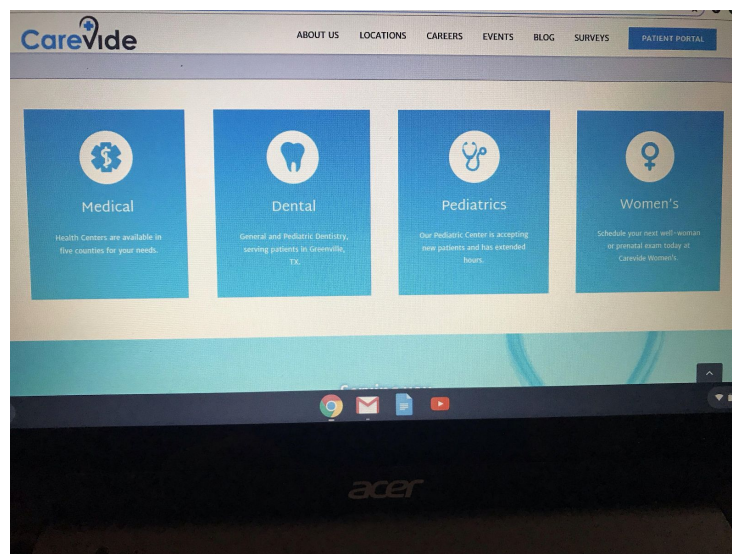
CareVide

ABOUT US LOCATIONS CAREERS EVENTS BLOG SURVEYS PATIENT PORTAL

Medical

Health Centers are available in five counties for your needs.

Dental

General and Pediatric Dentistry, serving patients in Greenville, TX.

Pediatrics

Our Pediatric Center is accepting new patients and has extended hours.

Women's

Schedule your next well-woman or prenatal exam today at Carevide Women's.

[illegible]

acer